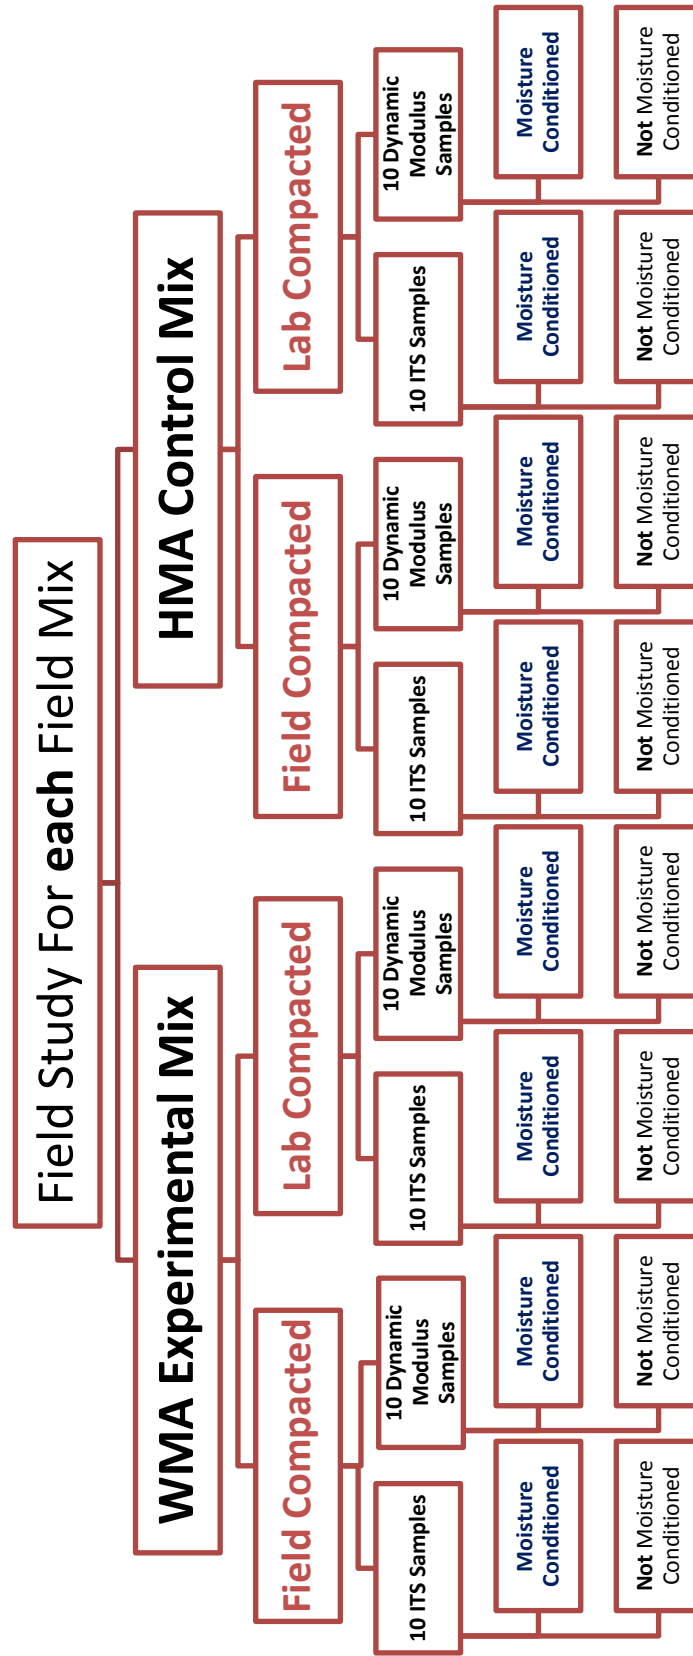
Field Study For each Field Mix

WMA Experimental Mix

Field Compacted

10 ITS Samples

Moisture Conditioned

Not Moisture Conditioned

10 Dynamic Modulus Samples

Moisture Conditioned

Not Moisture Conditioned

Lab Compacted

10 ITS Samples

Moisture Conditioned

Not Moisture Conditioned

10 Dynamic Modulus Samples

Moisture Conditioned

Not Moisture Conditioned

HMA Control Mix

Field Compacted

10 ITS Samples

Moisture Conditioned

Not Moisture Conditioned

10 Dynamic Modulus Samples

Moisture Conditioned

Not Moisture Conditioned

Lab Compacted

10 ITS Samples

Moisture Conditioned

Not Moisture Conditioned

10 Dynamic Modulus Samples

Moisture Conditioned

Not Moisture Conditioned